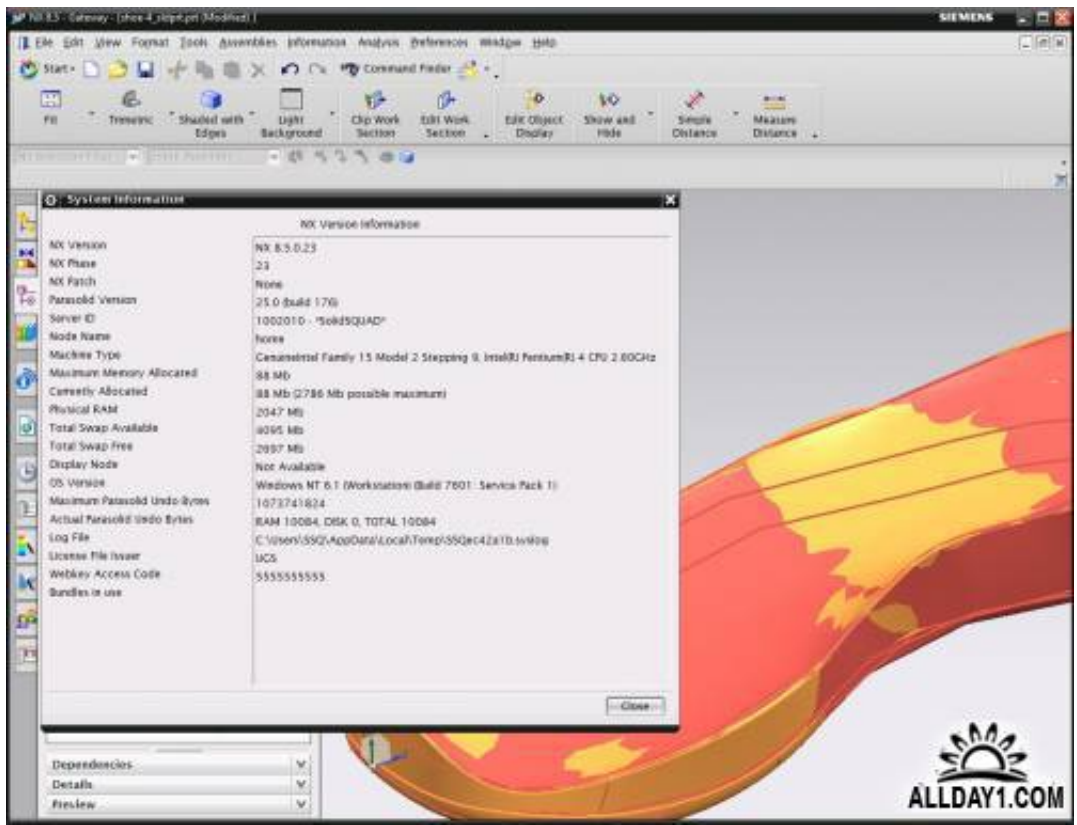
NX 8.5 - Gateway - [shoe-4_sldprt.prt (Modified) ]
SIEMENS

File Edit View Format Tools Assemblies Information Analysis Preferences Window Help

Start· Command Finder

Fit Trimetric Shaded with Edges Light Background Clip Work Section Edit Work Section Edit Object Display Show and Hide Simple Distance Measure Distance

System Information

NX Version Information

| | |
|---|---|
| NX Version | NX 8.5.0.23 |
| NX Phase | 23 |
| NX Patch | None |
| Parasolid Version | 25.0 (build 176) |
| Server ID | 1002010 - *SolidSQUAD* |
| Node Name | home |
| Machine Type | GenuineIntel Family 15 Model 2 Stepping 9, Intel(R) Pentium(R) 4 CPU 2.80GHz |
| Maximum Memory Allocated | 88 Mb |
| Currently Allocated | 88 Mb (2786 Mb possible maximum) |
| Physical RAM | 2047 Mb |
| Total Swap Available | 4095 Mb |
| Total Swap Free | 2997 Mb |
| Display Node | Not Available |
| OS Version | Windows NT 6.1 (Workstation) (Build 7601: Service Pack 1) |
| Maximum Parasolid Undo Bytes | 1073741824 |
| Actual Parasolid Undo Bytes | RAM 10084, DISK 0, TOTAL 10084 |
| Log File | C:\Users\SSQ\AppData\Local\Temp\SSQec42a1b.syslog |
| License File Issuer | UGS |
| Webkey Access Code | 5555555555 |
| Bundles in use | |

Close

Dependencies
Details
Preview

ALLDAY1.COM